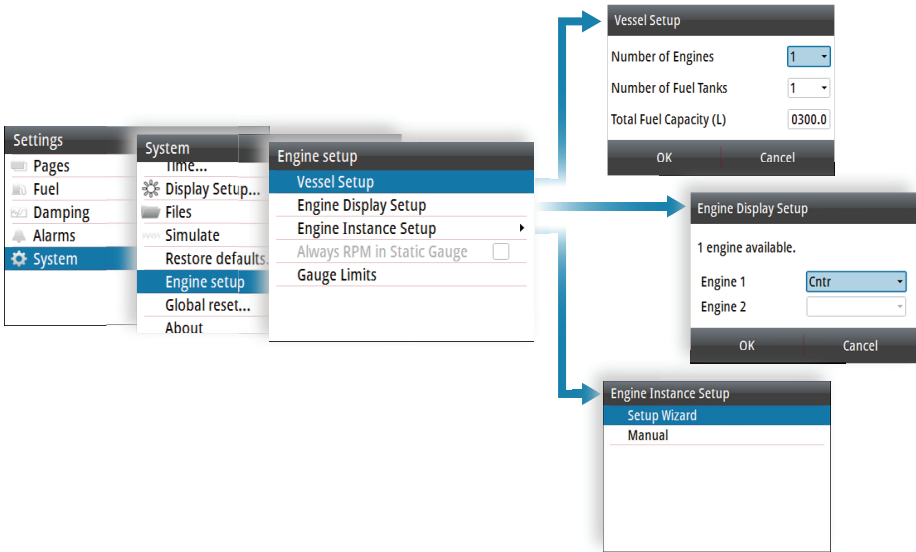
Settings
Pages
Fuel
Damping
Alarms
System

System
Time...
Display Setup...
Files
Simulate
Restore defaults.
Engine setup
Global reset...
About

Engine setup
Vessel Setup
Engine Display Setup
Engine Instance Setup
Always RPM in Static Gauge
Gauge Limits

Vessel Setup
Number of Engines 1
Number of Fuel Tanks 1
Total Fuel Capacity (L) 0300.0
OK Cancel

Engine Display Setup
1 engine available.
Engine 1 Cntr
Engine 2
OK Cancel

Engine Instance Setup
Setup Wizard
Manual